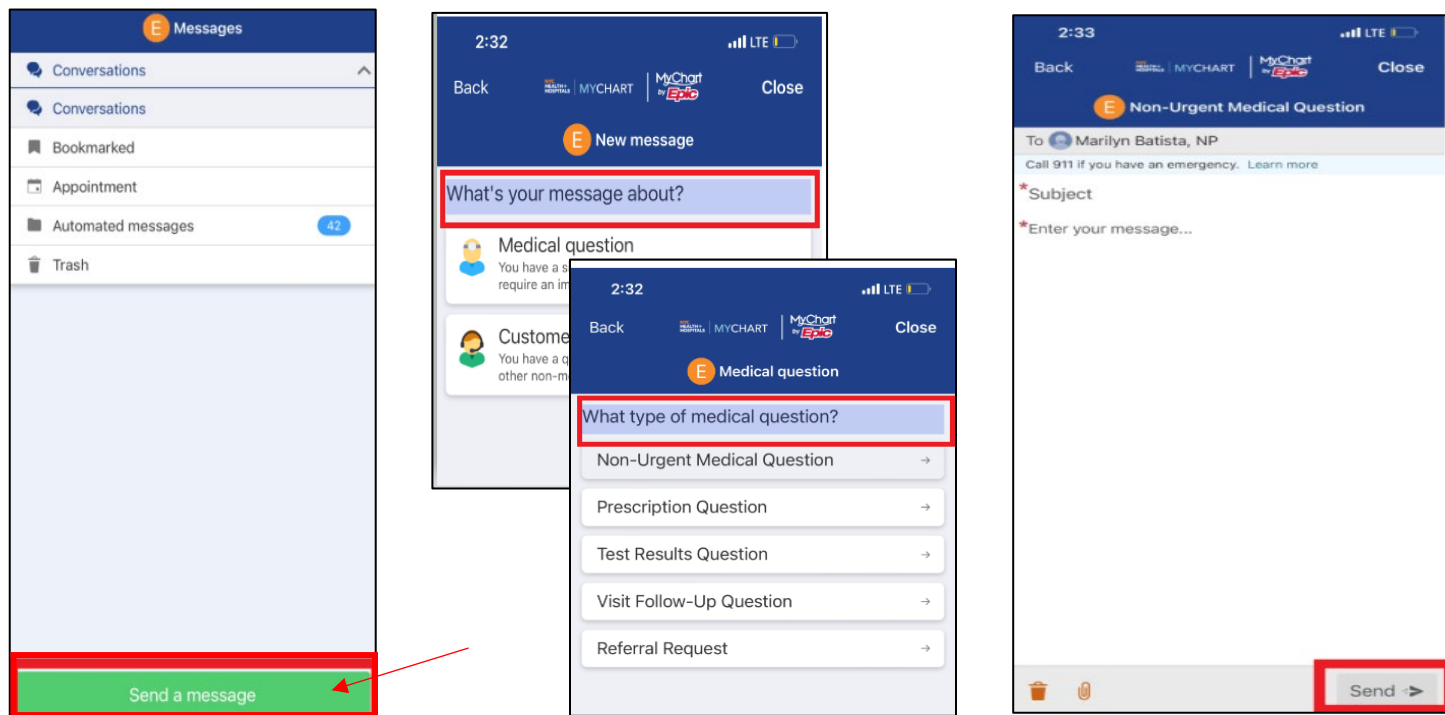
E Messages

Conversations

Conversations

Bookmarked

Appointment

Automated messages 42

Trash

Send a message

2:32 LTE

Back HEALTH + HOSPITALS | MYCHART MyChart by Epic Close

E New message

What's your message about?

Medical question

You have a s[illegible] require an im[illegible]

Custome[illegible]

You have a q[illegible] other non-m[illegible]

2:32 LTE

Back HEALTH + HOSPITALS | MYCHART MyChart by Epic Close

E Medical question

What type of medical question?

Non-Urgent Medical Question →

Prescription Question →

Test Results Question →

Visit Follow-Up Question →

Referral Request →

2:33 LTE

Back HEALTH + HOSPITALS | MYCHART MyChart by Epic Close

E Non-Urgent Medical Question

To Marilyn Batista, NP

Call 911 if you have an emergency. Learn more

*Subject

*Enter your message...

Send